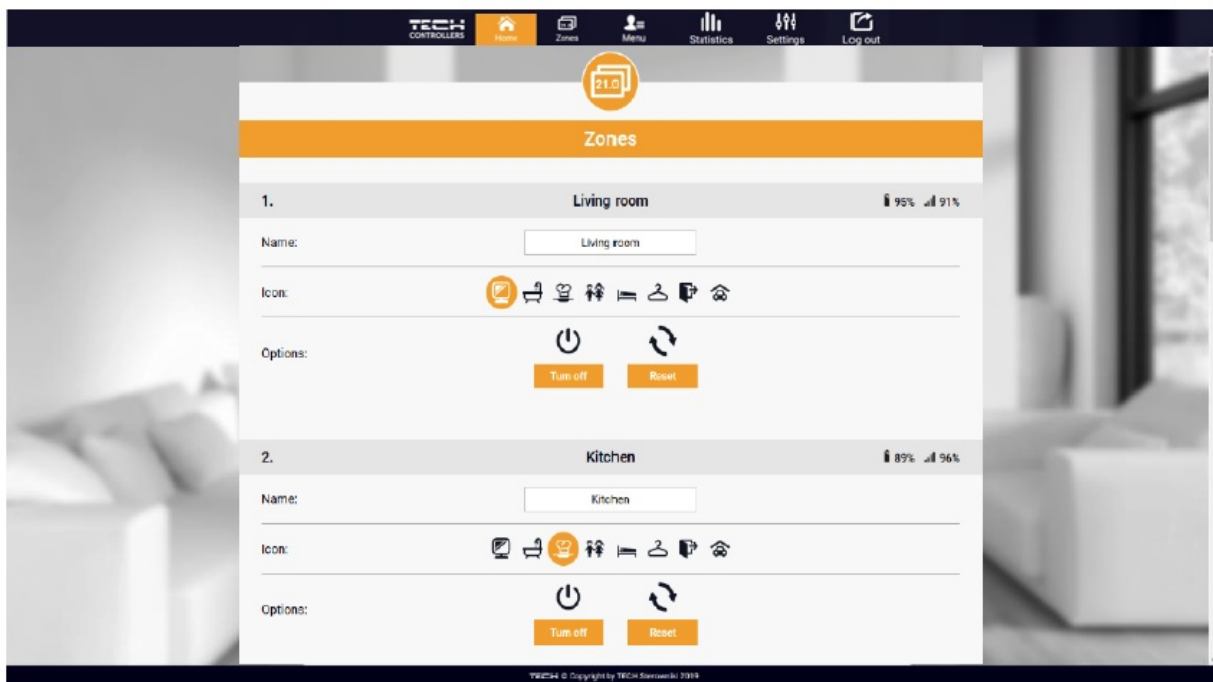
TECH CONTROLLERS Home Zones Menu Statistics Settings Log out

21.0

Zones

1. Living room 95% 91%

Name: Living room

Icon:

Options:

Turn off Reset

2. Kitchen 89% 96%

Name: Kitchen

Icon:

Options:

Turn off Reset

TECH © Copyright by TECH Sterowniki 2019